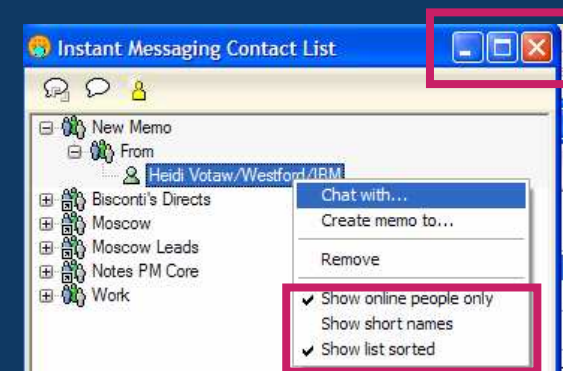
Instant Messaging Contact List

New Memo
From
Heidi Votaw/Westford/IBM
Bisconti's Directs
Moscow
Moscow Leads
Notes PM Core
Work

Chat with...
Create memo to...
Remove
Show online people only
Show short names
Show list sorted